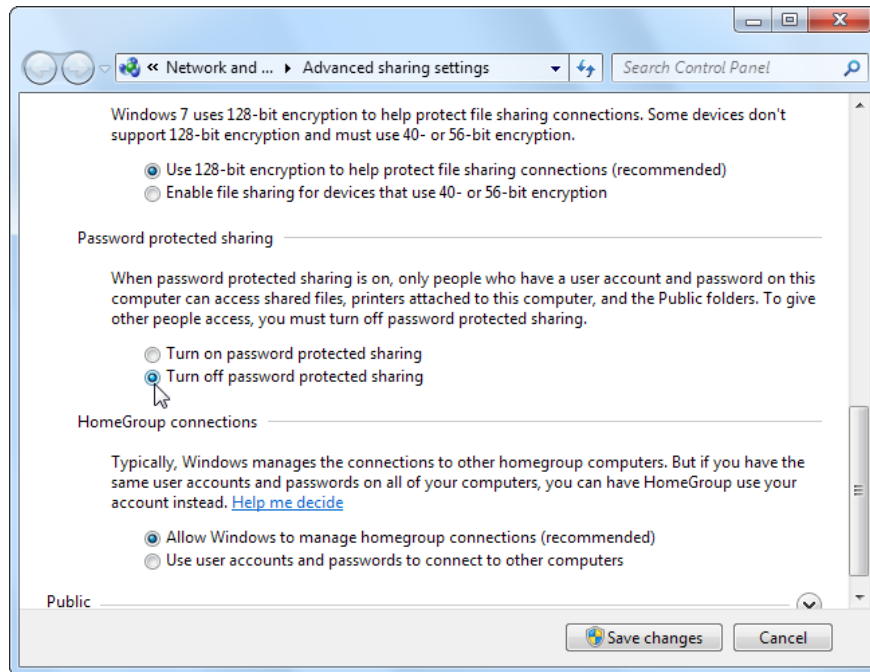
« Network and ... ▸ Advanced sharing settings

Search Control Panel

Windows 7 uses 128-bit encryption to help protect file sharing connections. Some devices don't support 128-bit encryption and must use 40- or 56-bit encryption.

Use 128-bit encryption to help protect file sharing connections (recommended)
Enable file sharing for devices that use 40- or 56-bit encryption

Password protected sharing

When password protected sharing is on, only people who have a user account and password on this computer can access shared files, printers attached to this computer, and the Public folders. To give other people access, you must turn off password protected sharing.

Turn on password protected sharing
Turn off password protected sharing

HomeGroup connections

Typically, Windows manages the connections to other homegroup computers. But if you have the same user accounts and passwords on all of your computers, you can have HomeGroup use your account instead. Help me decide

Allow Windows to manage homegroup connections (recommended)
Use user accounts and passwords to connect to other computers

Public

Save changes
Cancel